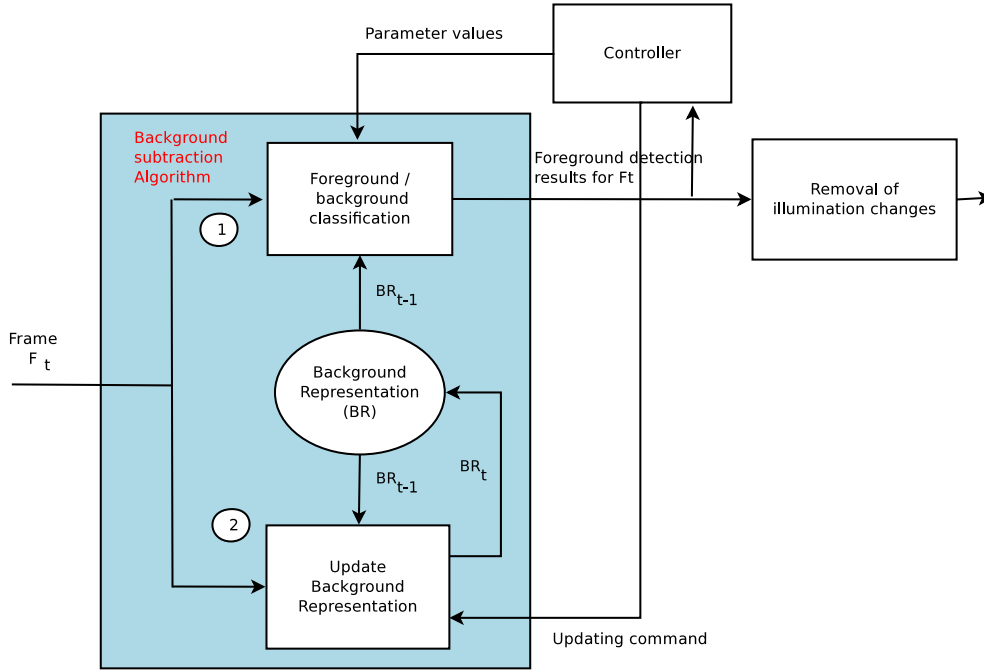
Parameter values

Controller

Background subtraction Algorithm

Foreground / background classification

Foreground detection results for Ft

Removal of illumination changes

1

$BR_{t-1}$

Frame $F_t$

Background Representation (BR)

$BR_{t-1}$

$BR_t$

2

Update Background Representation

Updating command